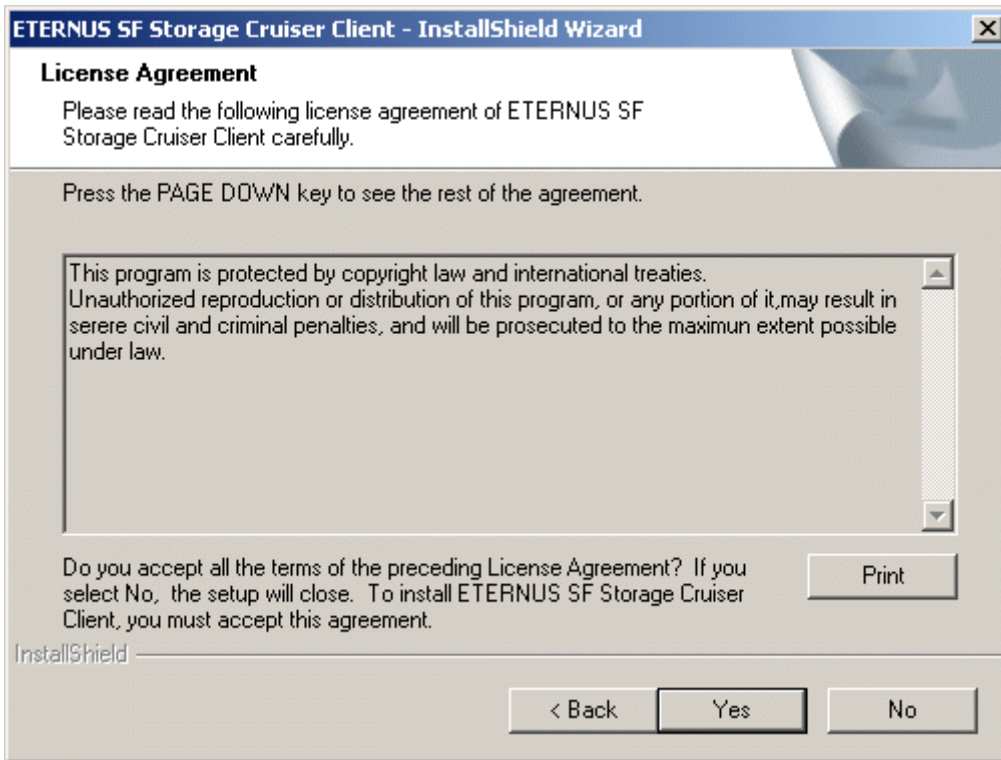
ETERNUS SF Storage Cruiser Client - InstallShield Wizard

License Agreement

Please read the following license agreement of ETERNUS SF Storage Cruiser Client carefully.

Press the PAGE DOWN key to see the rest of the agreement.

This program is protected by copyright law and international treaties.
Unauthorized reproduction or distribution of this program, or any portion of it,may result in serere civil and criminal penalties, and will be prosecuted to the maximun extent possible under law.

Do you accept all the terms of the preceding License Agreement? If you select No, the setup will close. To install ETERNUS SF Storage Cruiser Client, you must accept this agreement.

Print

InstallShield

< Back

Yes

No